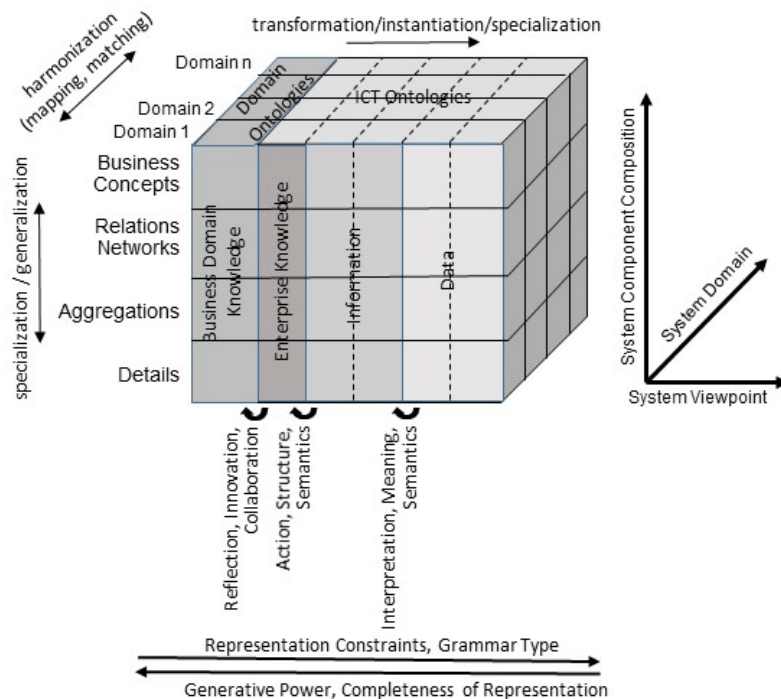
harmonization (mapping, matching)

transformation/instantiation/specialization

Domain n
Domain 2
Domain 1

Domain Ontologies

ICT Ontologies

specialization / generalization

Business Concepts

Relations Networks

Aggregations

Details

Business Domain Knowledge

Enterprise Knowledge

Information

Data

System Component Composition

System Domain

System Viewpoint

Reflection, Innovation, Collaboration

Action, Structure, Semantics

Interpretation, Meaning, Semantics

Representation Constraints, Grammar Type

Generative Power, Completeness of Representation